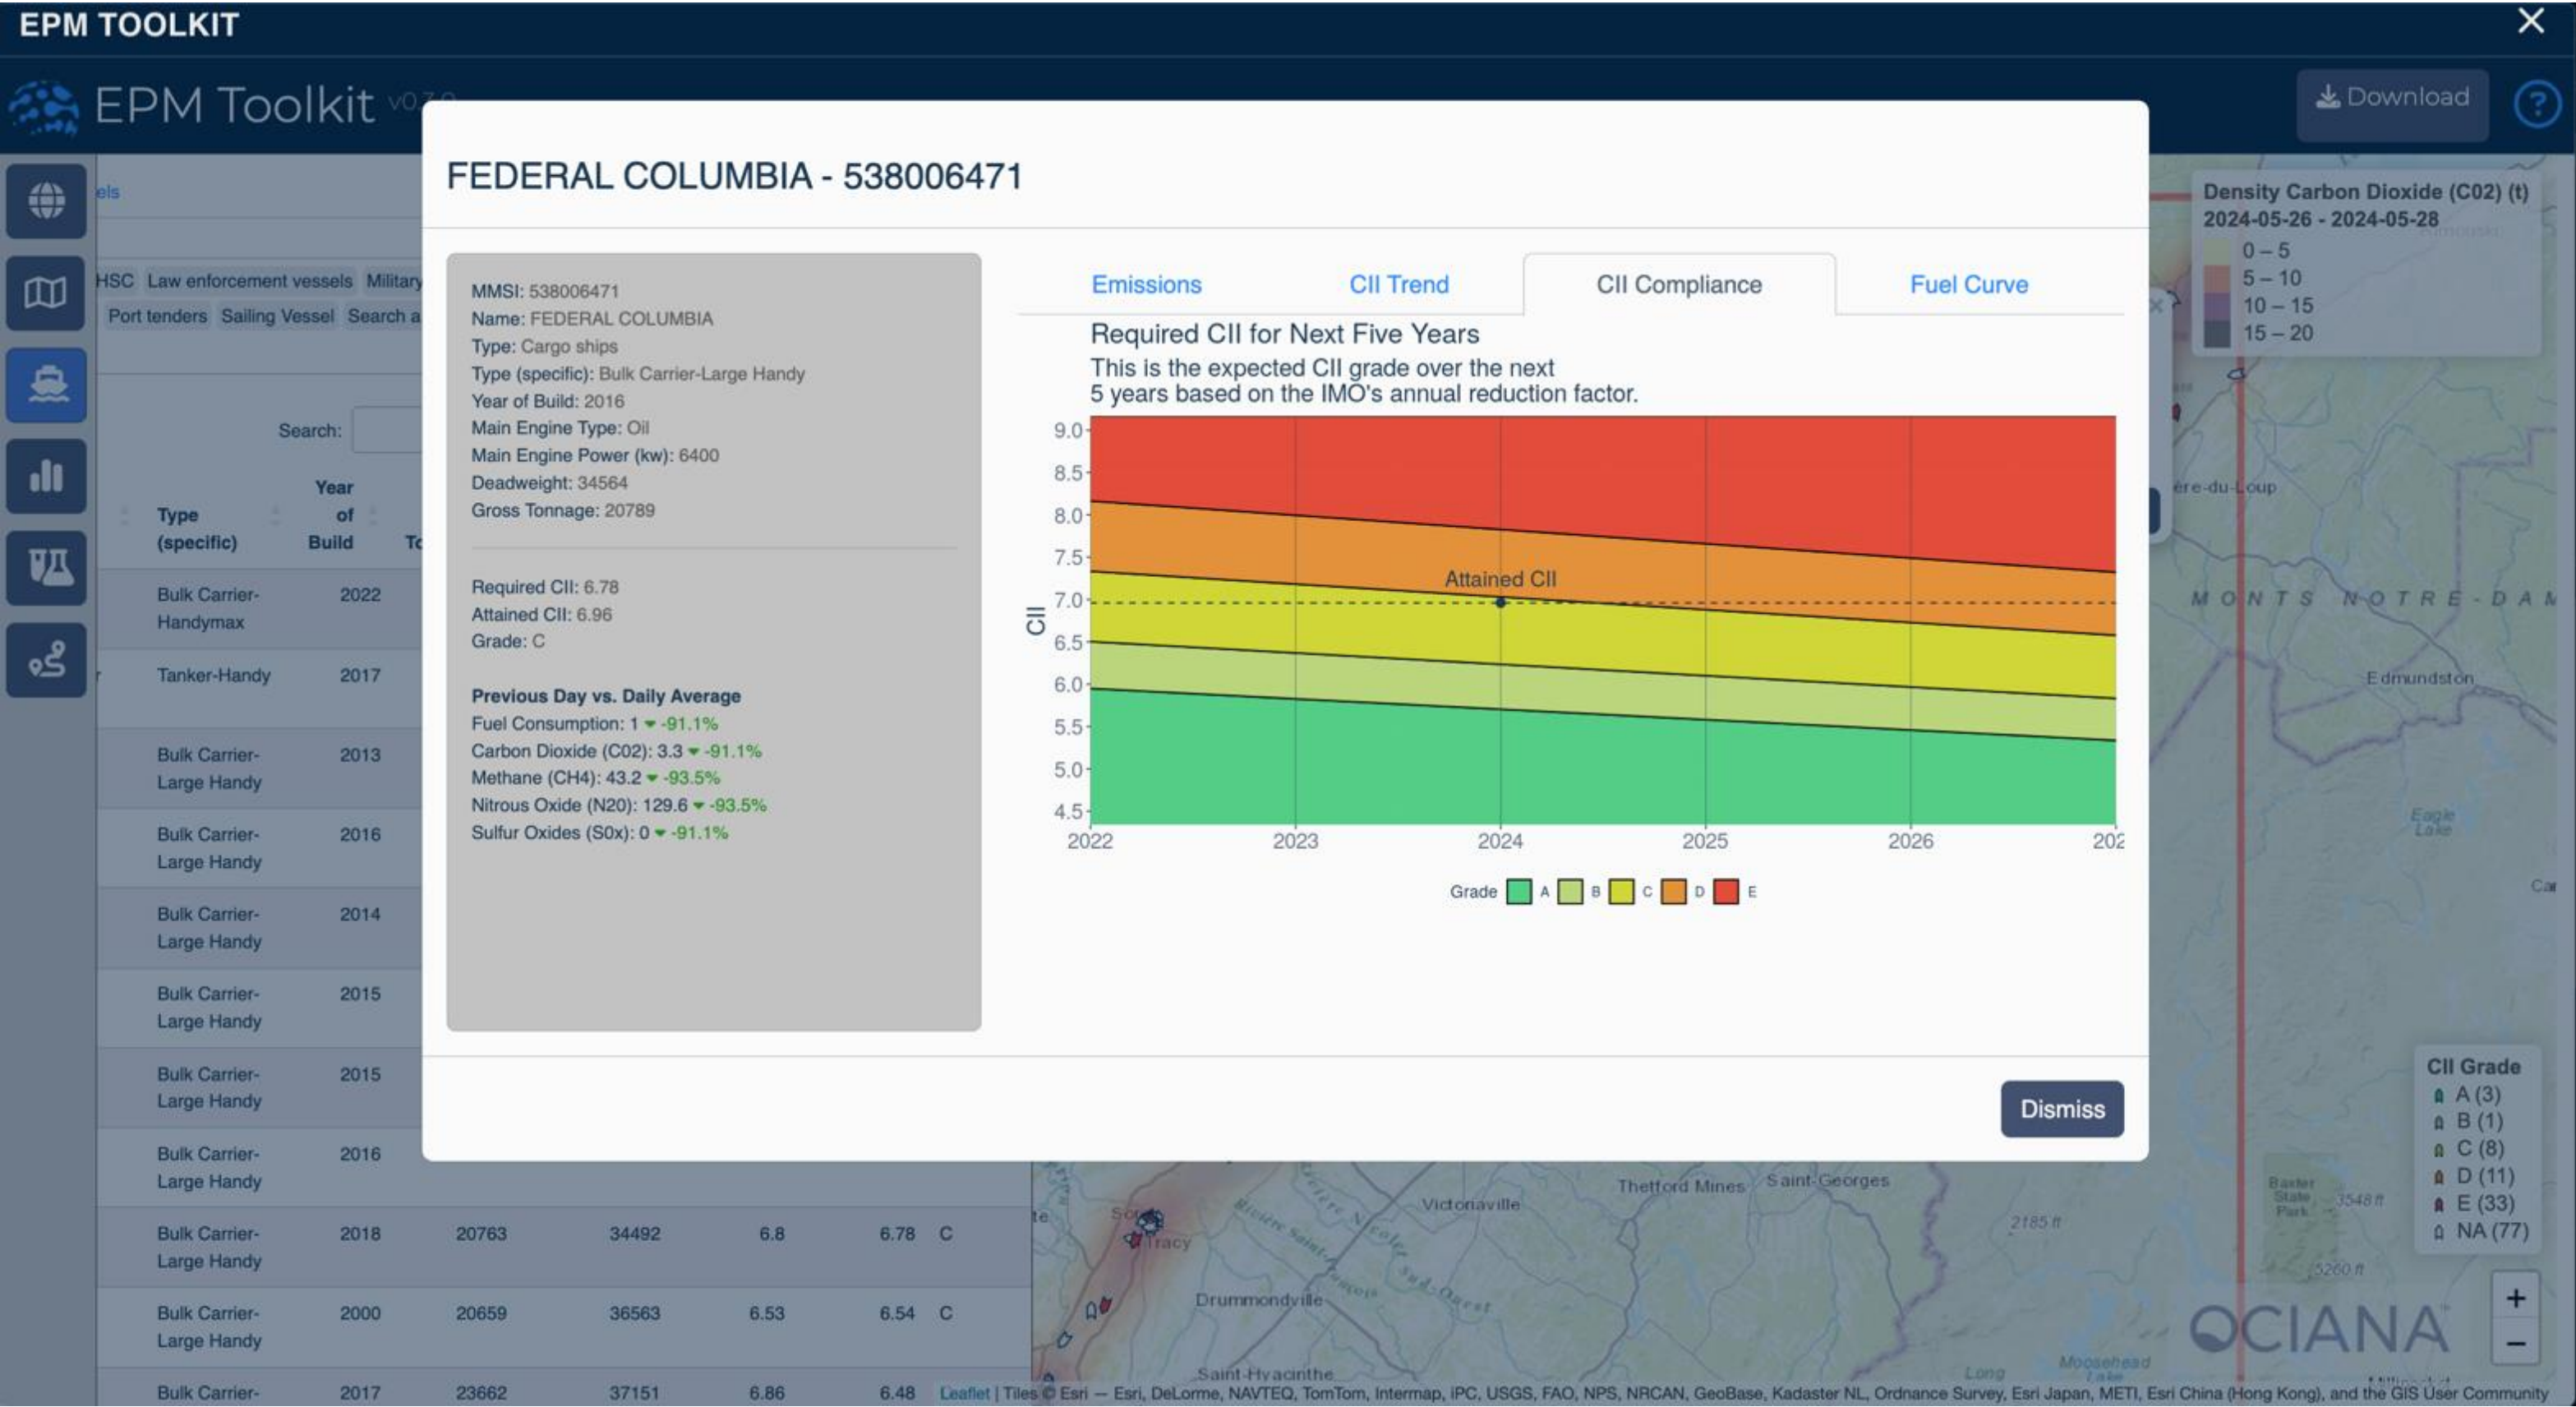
EPM TOOLKIT
×
EPM Toolkit v0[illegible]
Download
?

els
HSC Law enforcement vessels Military
Port tenders Sailing Vessel Search a
Search:

| Type (specific) | Year of Build | To | | | | |
|---|---|---|---|---|---|---|
| Bulk Carrier-Handymax | 2022 | | | | | |
| Tanker-Handy | 2017 | | | | | |
| Bulk Carrier-Large Handy | 2013 | | | | | |
| Bulk Carrier-Large Handy | 2016 | | | | | |
| Bulk Carrier-Large Handy | 2014 | | | | | |
| Bulk Carrier-Large Handy | 2015 | | | | | |
| Bulk Carrier-Large Handy | 2015 | | | | | |
| Bulk Carrier-Large Handy | 2016 | | | | | |
| Bulk Carrier-Large Handy | 2018 | 20763 | 34492 | 6.8 | 6.78 | C |
| Bulk Carrier-Large Handy | 2000 | 20659 | 36563 | 6.53 | 6.54 | C |
| Bulk Carrier- | 2017 | 23662 | 37151 | 6.86 | 6.48 | |

FEDERAL COLUMBIA - 538006471

MMSI: 538006471
Name: FEDERAL COLUMBIA
Type: Cargo ships
Type (specific): Bulk Carrier-Large Handy
Year of Build: 2016
Main Engine Type: Oil
Main Engine Power (kw): 6400
Deadweight: 34564
Gross Tonnage: 20789

Required CII: 6.78
Attained CII: 6.96
Grade: C

Previous Day vs. Daily Average
Fuel Consumption: 1 -91.1%
Carbon Dioxide (C02): 3.3 -91.1%
Methane (CH4): 43.2 -93.5%
Nitrous Oxide (N20): 129.6 -93.5%
Sulfur Oxides (S0x): 0 -91.1%

Emissions CII Trend CII Compliance Fuel Curve

Required CII for Next Five Years
This is the expected CII grade over the next 5 years based on the IMO's annual reduction factor.

CII
9.0 8.5 8.0 7.5 7.0 6.5 6.0 5.5 5.0 4.5
Attained CII
2022 2023 2024 2025 2026 202
Grade A B C D E

Dismiss

Density Carbon Dioxide (C02) (t)
2024-05-26 - 2024-05-28
0 – 5
5 – 10
10 – 15
15 – 20

ère-du-Loup
MONTS NOTRE-DAM
Edmundston
Eagle Lake
Car

CII Grade
A (3)
B (1)
C (8)
D (11)
E (33)
NA (77)

Thetford Mines Saint-Georges
Victoriaville
Drummondville
Tracy
Saint-Hyacinthe
Baxter State Park
2185 ft
3548 ft
5260 ft
Moosehead Lake
Long
OCIANA
+
−
Leaflet | Tiles © Esri — Esri, DeLorme, NAVTEQ, TomTom, Intermap, iPC, USGS, FAO, NPS, NRCAN, GeoBase, Kadaster NL, Ordnance Survey, Esri Japan, METI, Esri China (Hong Kong), and the GIS User Community